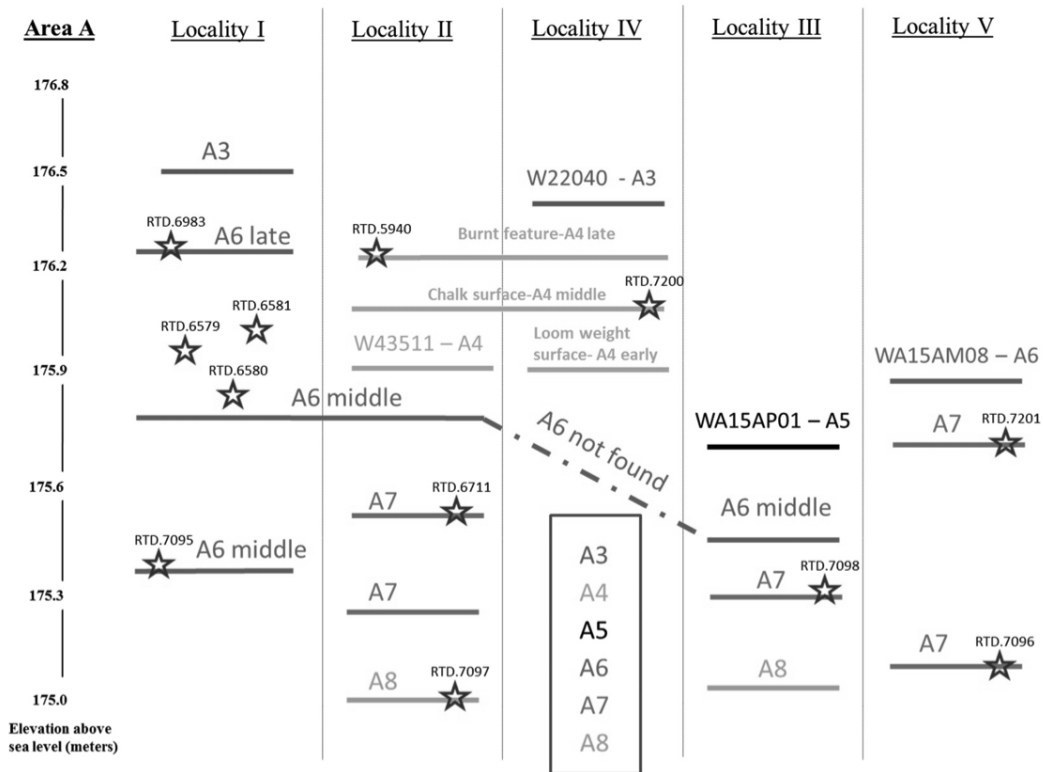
Area A

Locality I

Locality II

Locality IV

Locality III

Locality V

176.8

176.5

176.2

175.9

175.6

175.3

175.0

Elevation above sea level (meters)

A3

RTD.6983

A6 late

RTD.6581

RTD.6579

RTD.6580

A6 middle

RTD.7095

A6 middle

RTD.5940

Burnt feature-A4 late

Chalk surface-A4 middle

W43511 – A4

A7

RTD.6711

A7

A8

RTD.7097

W22040 - A3

RTD.7200

Loom weight surface- A4 early

A6 not found

A3
A4
A5
A6
A7
A8

WA15AP01 – A5

A6 middle

A7

RTD.7098

A8

WA15AM08 – A6

A7

RTD.7201

A7

RTD.7096